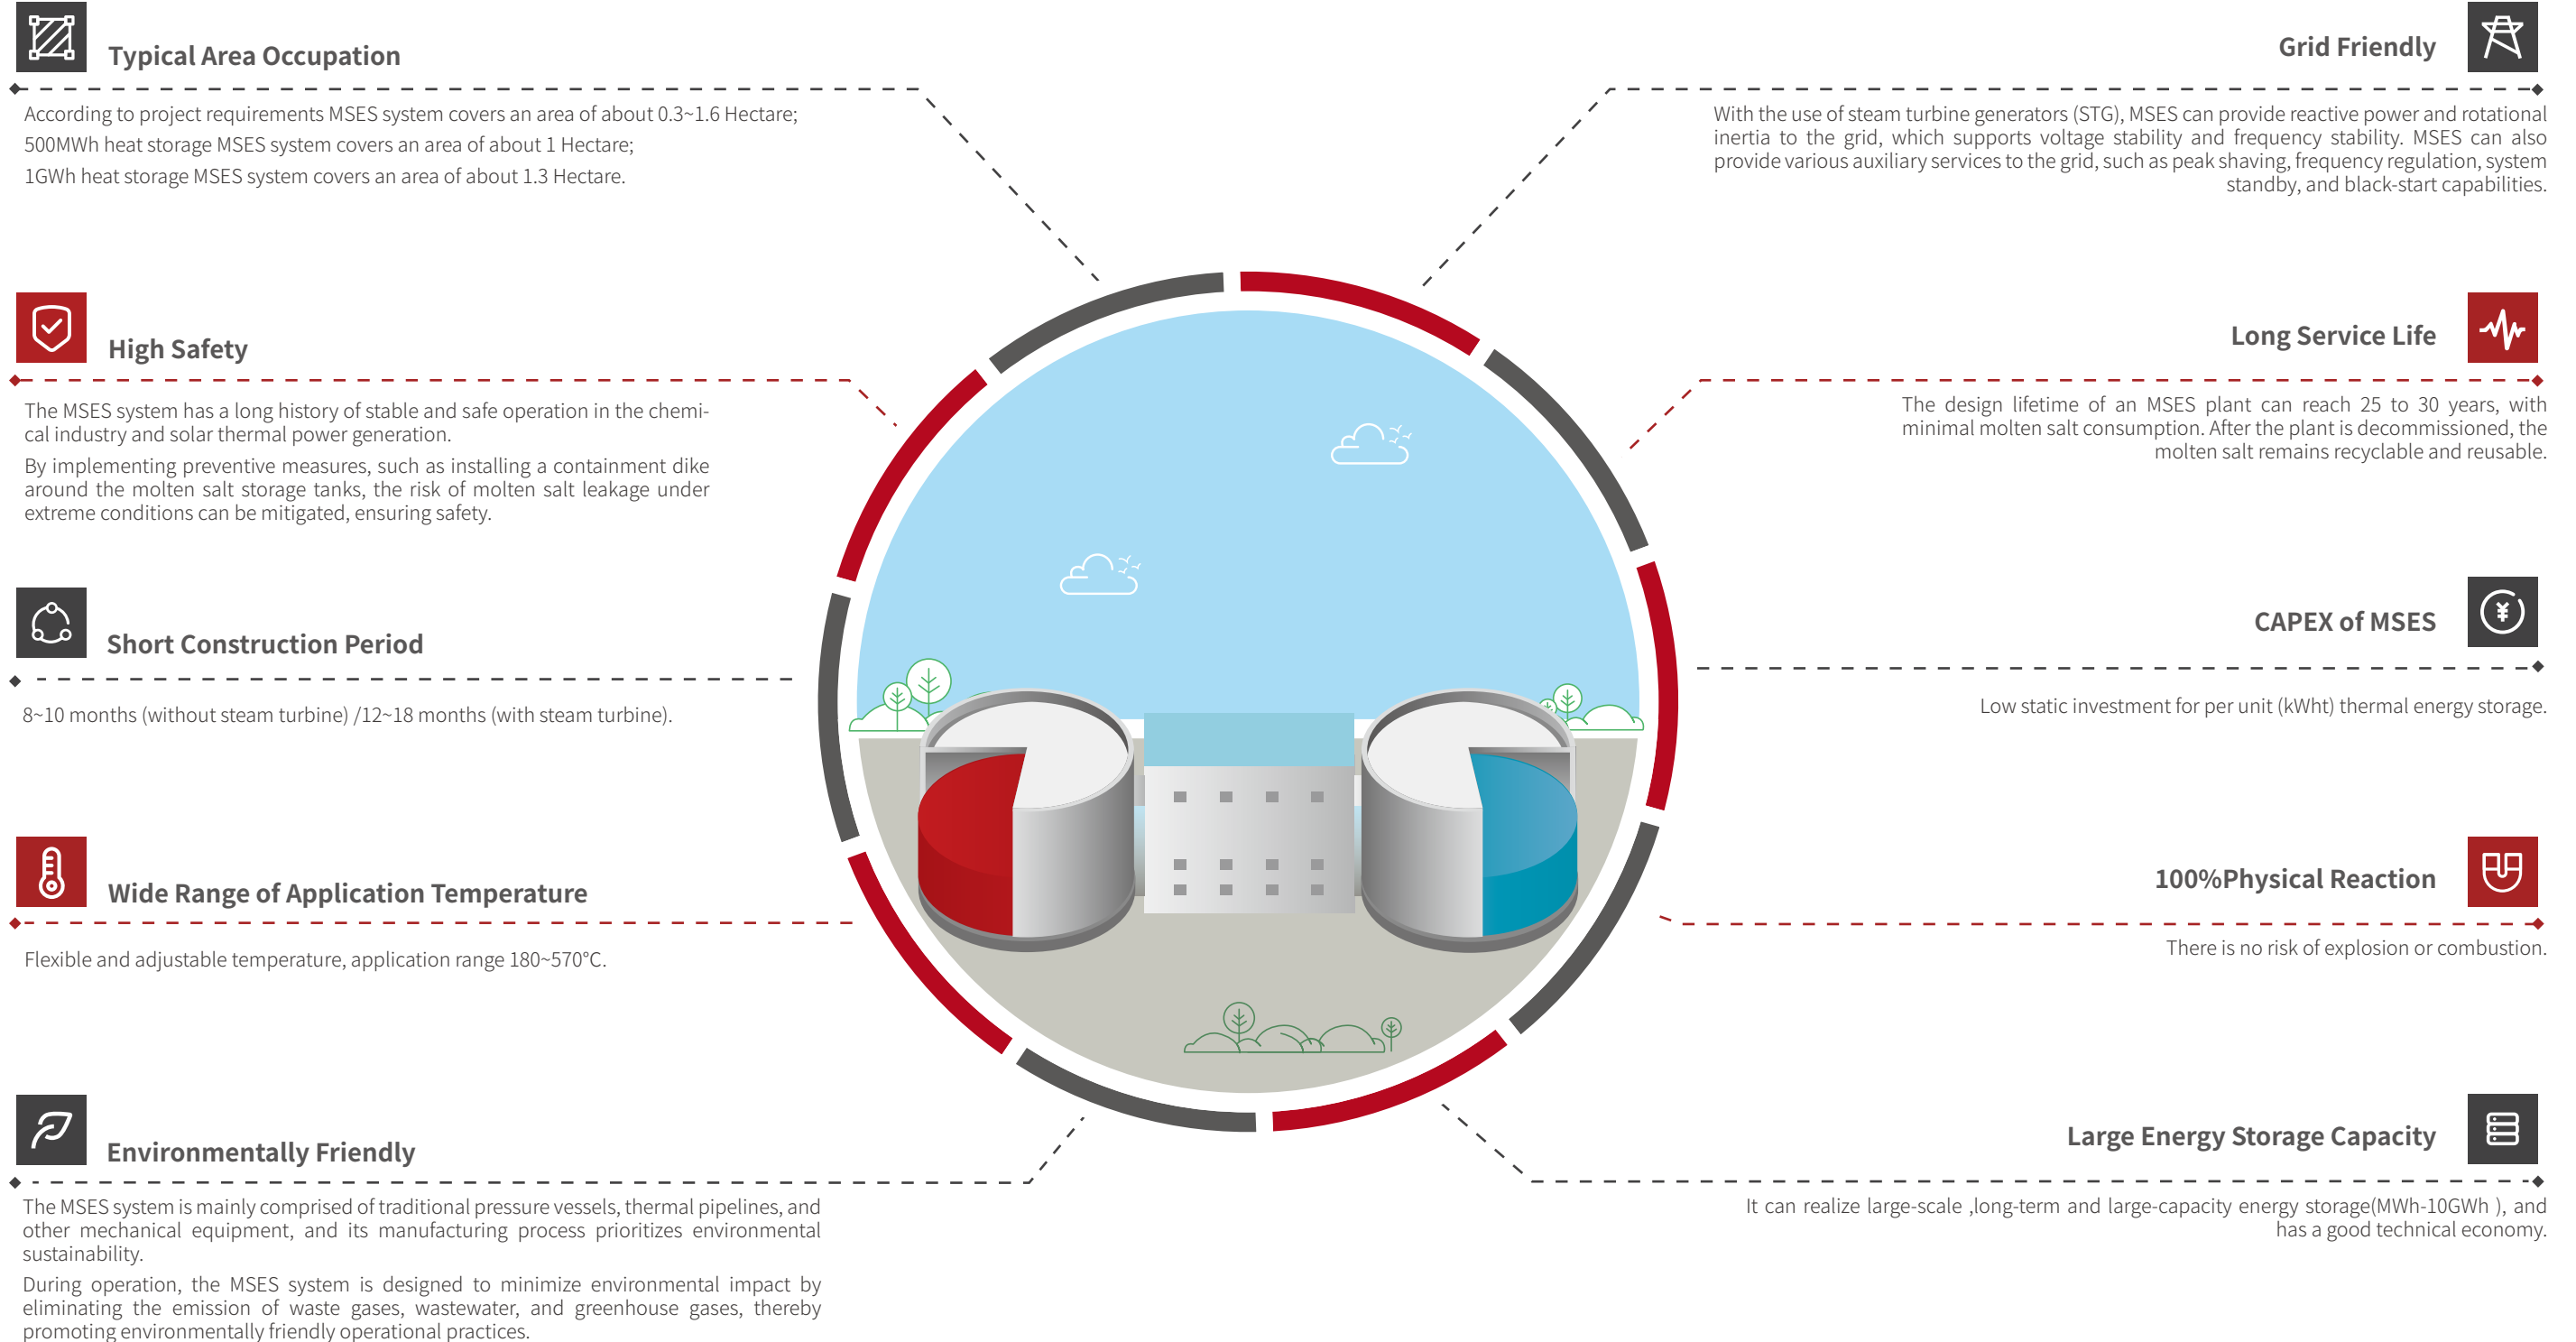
Typical Area Occupation

According to project requirements MSES system covers an area of about 0.3~1.6 Hectare;
500MWh heat storage MSES system covers an area of about 1 Hectare;
1GWh heat storage MSES system covers an area of about 1.3 Hectare.

High Safety

The MSES system has a long history of stable and safe operation in the chemical industry and solar thermal power generation.

By implementing preventive measures, such as installing a containment dike around the molten salt storage tanks, the risk of molten salt leakage under extreme conditions can be mitigated, ensuring safety.

Short Construction Period

8~10 months (without steam turbine) /12~18 months (with steam turbine).

Wide Range of Application Temperature

Flexible and adjustable temperature, application range 180~570°C.

Environmentally Friendly

The MSES system is mainly comprised of traditional pressure vessels, thermal pipelines, and other mechanical equipment, and its manufacturing process prioritizes environmental sustainability.

During operation, the MSES system is designed to minimize environmental impact by eliminating the emission of waste gases, wastewater, and greenhouse gases, thereby promoting environmentally friendly operational practices.

Grid Friendly

With the use of steam turbine generators (STG), MSES can provide reactive power and rotational inertia to the grid, which supports voltage stability and frequency stability. MSES can also provide various auxiliary services to the grid, such as peak shaving, frequency regulation, system standby, and black-start capabilities.

Long Service Life

The design lifetime of an MSES plant can reach 25 to 30 years, with minimal molten salt consumption. After the plant is decommissioned, the molten salt remains recyclable and reusable.

CAPEX of MSES

Low static investment for per unit (kWht) thermal energy storage.

100%Physical Reaction

There is no risk of explosion or combustion.

Large Energy Storage Capacity

It can realize large-scale ,long-term and large-capacity energy storage(MWh-10GWh ), and has a good technical economy.